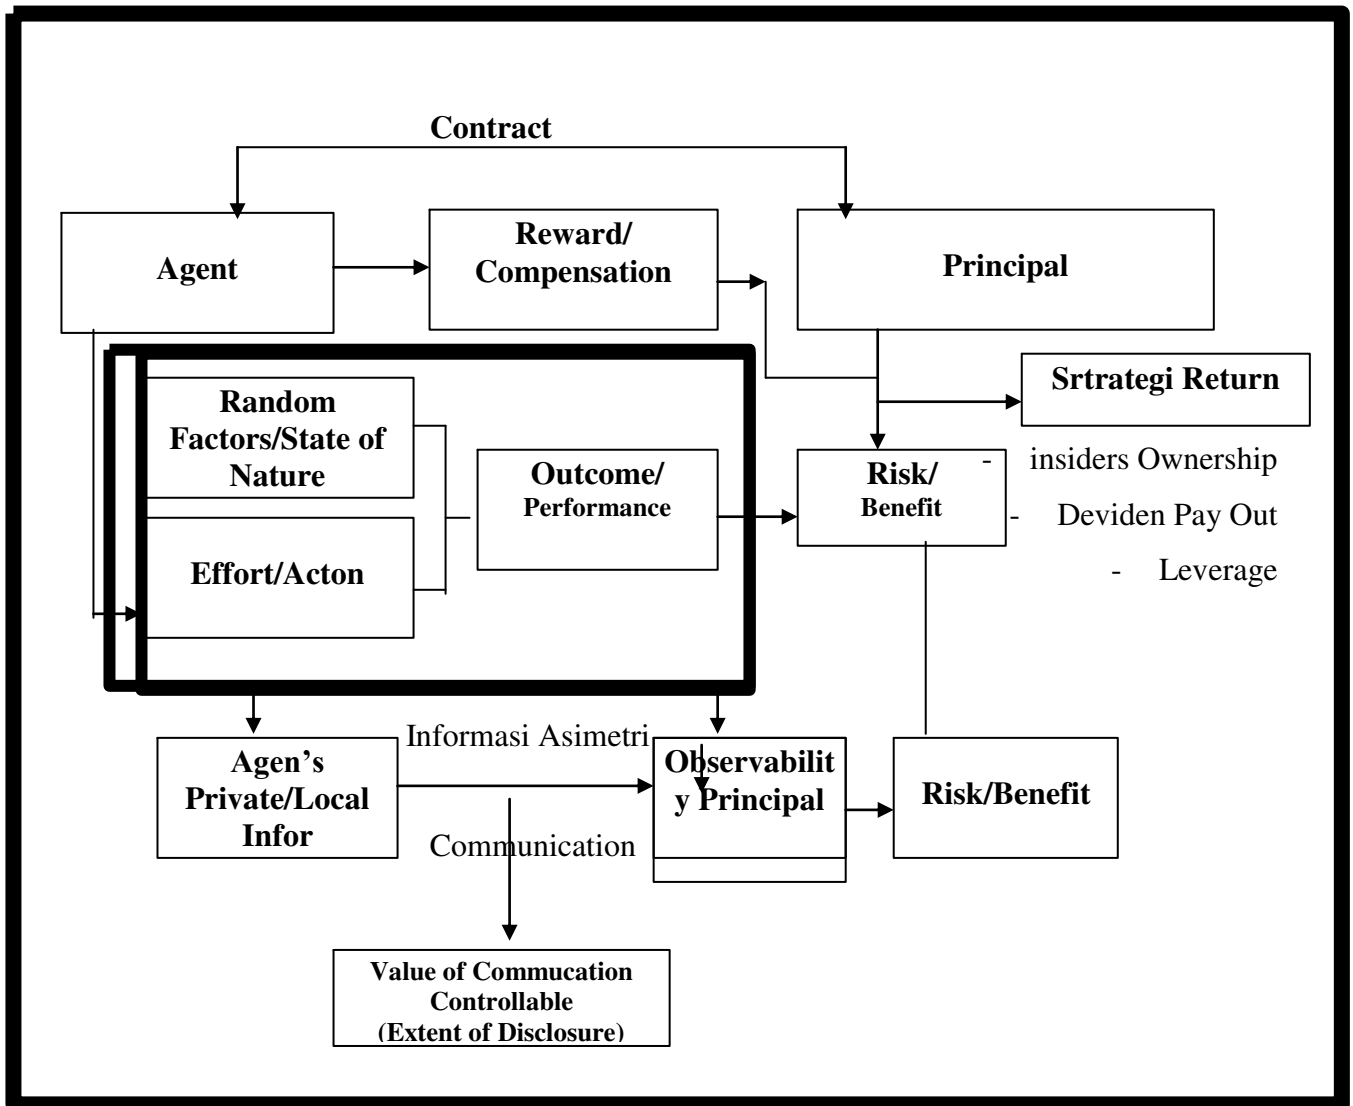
Contract

Agent

Reward/ Compensation

Principal

Srtrategi Return

Random Factors/State of Nature

Outcome/ Performance

Risk/ Benefit

- insiders Ownership

- Deviden Pay Out

- Leverage

Effort/Acton

Informasi Asimetri

Agen's Private/Local Infor

Observability Principal

Risk/Benefit

Communication

Value of Commucation Controllable (Extent of Disclosure)